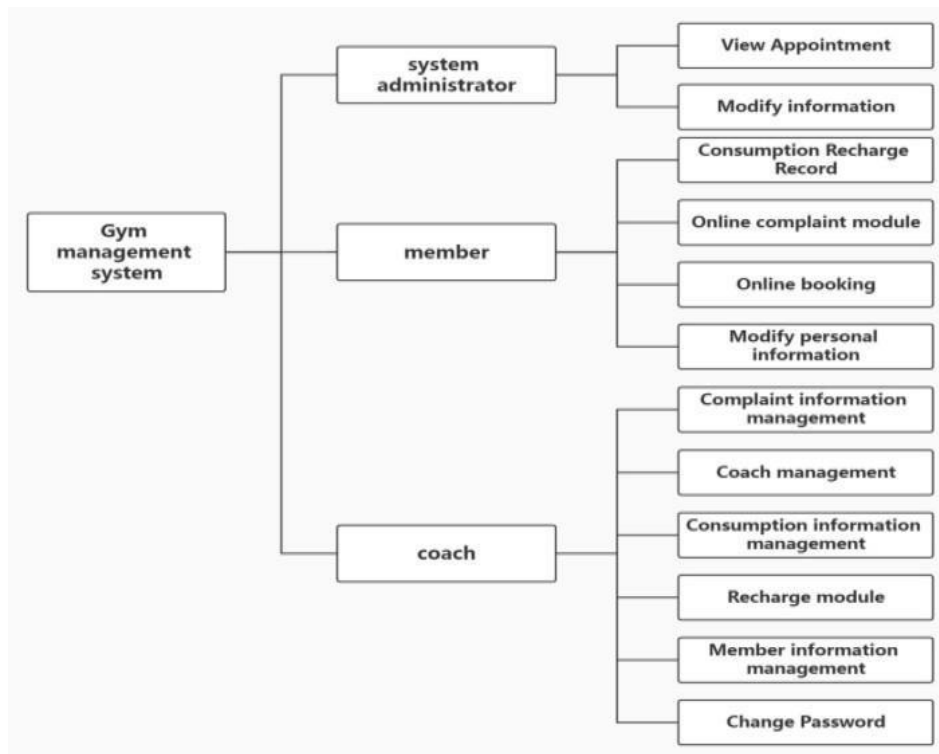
Gym management system

system administrator

View Appointment

Modify information

member

Consumption Recharge Record

Online complaint module

Online booking

Modify personal information

coach

Complaint information management

Coach management

Consumption information management

Recharge module

Member information management

Change Password